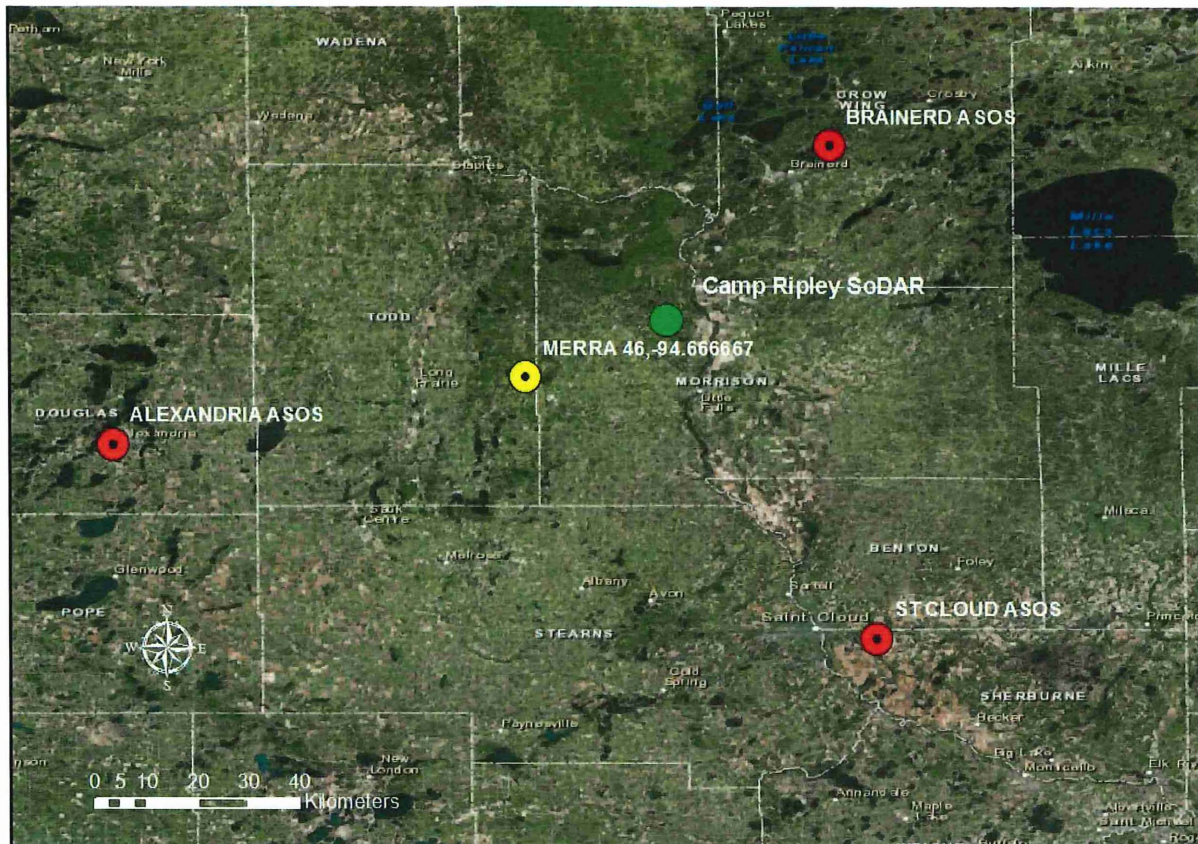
Perham
New York Mills
WADENA
Wadena
Pequot Lakes
Gull Lake
CROW WING
Crosby
Aitkin
BRAINERD ASOS
Brainerd
Staples
Mille Lacs Lake
Camp Ripley SoDAR
TODD
MERRA 46,-94.666667
Long Prairie
MORRISON
Little Falls
MILLE LACS
DOUGLAS
ALEXANDRIA ASOS
Alexandria
Sauk Centre
Milaca
Melrose
BENTON
Foley
Glenwood
Albany
Avon
Sartell
POPE
N
W
E
S
Saint Cloud
ST CLOUD ASOS
STEARNS
Cold Spring
SHERBURNE
Becker
Paynesville
New London
Big Lake
Monticello
Elk River
0 5 10 20 30 40
Kilometers
Annandale
Maple Lake